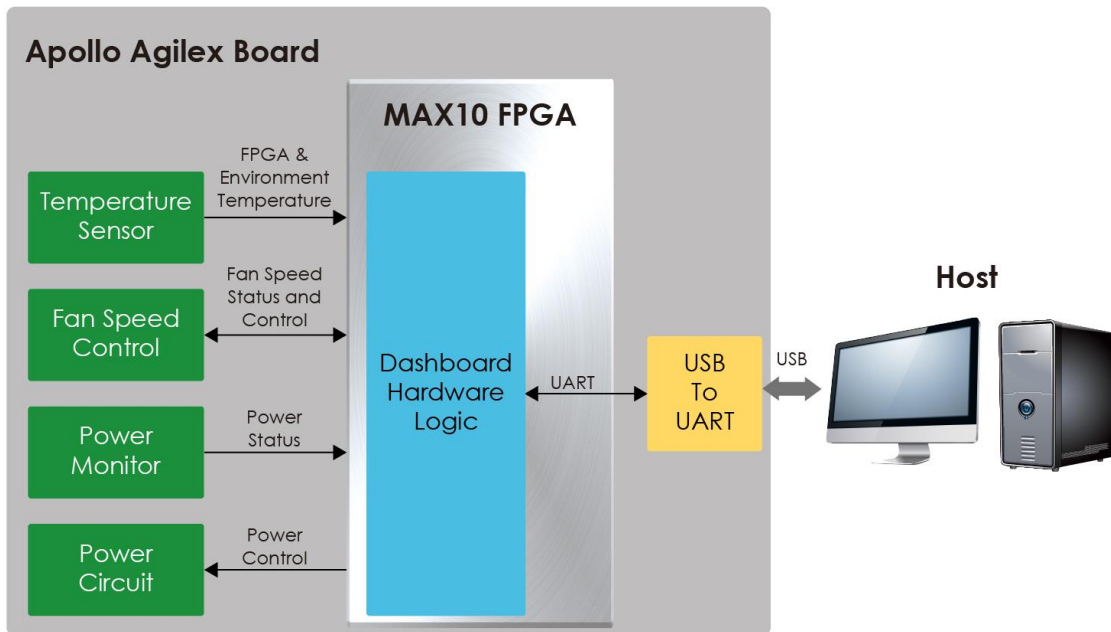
Apollo Agilex Board

MAX10 FPGA

Temperature Sensor

FPGA & Environment Temperature

Fan Speed Control

Fan Speed Status and Control

Power Monitor

Power Status

Power Circuit

Power Control

Dashboard Hardware Logic

UART

USB To UART

USB

Host